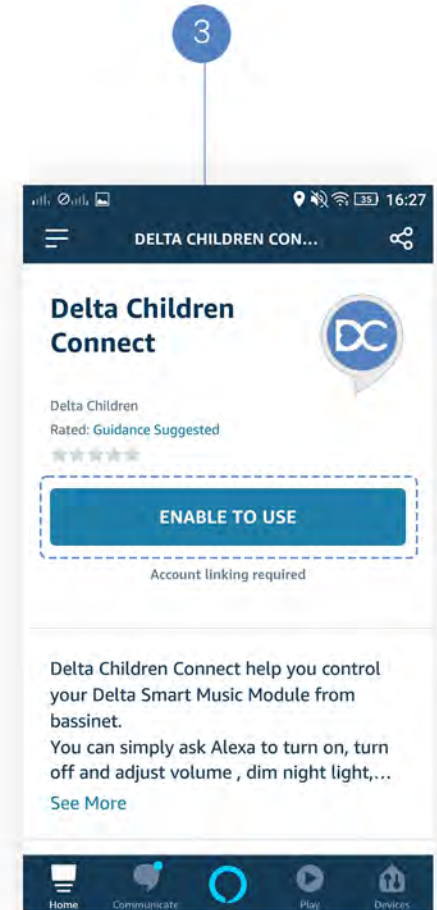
3

35 16:27

DELTA CHILDREN CON...

Delta Children Connect

DC

Delta Children
Rated: Guidance Suggested

ENABLE TO USE

Account linking required

Delta Children Connect help you control your Delta Smart Music Module from bassinet.
You can simply ask Alexa to turn on, turn off and adjust volume , dim night light,...
See More

Home Communicate Play Devices